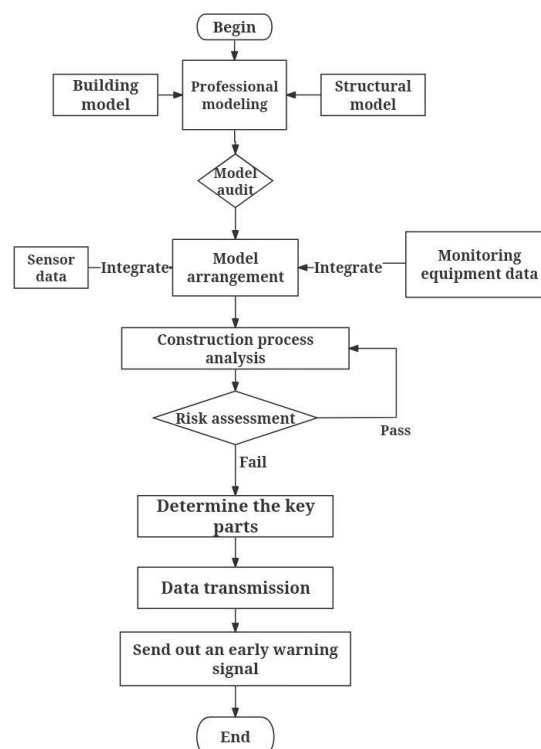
Begin

Building model

Professional modeling

Structural model

Model audit

Sensor data

Integrate

Model arrangement

Integrate

Monitoring equipment data

Construction process analysis

Risk assessment

Pass

Fail

Determine the key parts

Data transmission

Send out an early warning signal

End